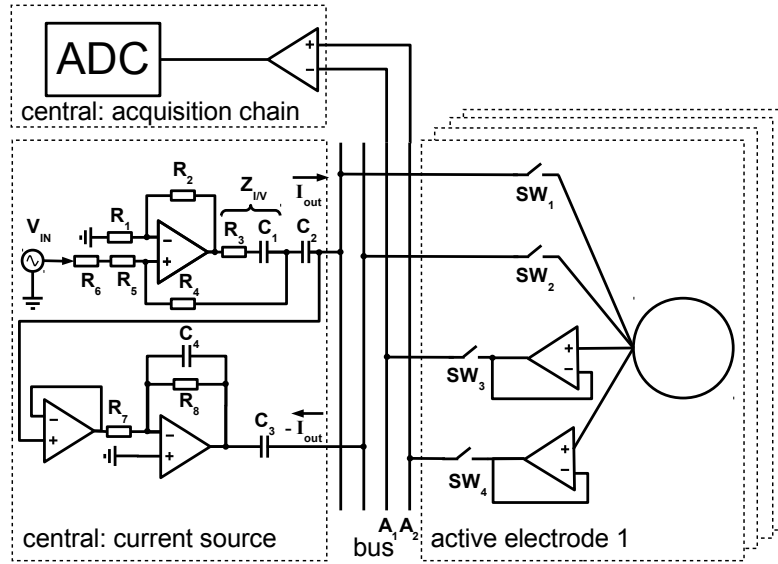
ADC

central: acquisition chain

$R_2$

$Z_{I/V}$

$I_{out}$

$V_{IN}$

$R_1$

$R_3$ $C_1$ $C_2$

$R_6$ $R_5$

$R_4$

$C_4$

$R_8$

$R_7$

$C_3$

$-I_{out}$

central: current source

bus

$A_1$ $A_2$

$SW_1$

$SW_2$

$SW_3$

$SW_4$

active electrode 1